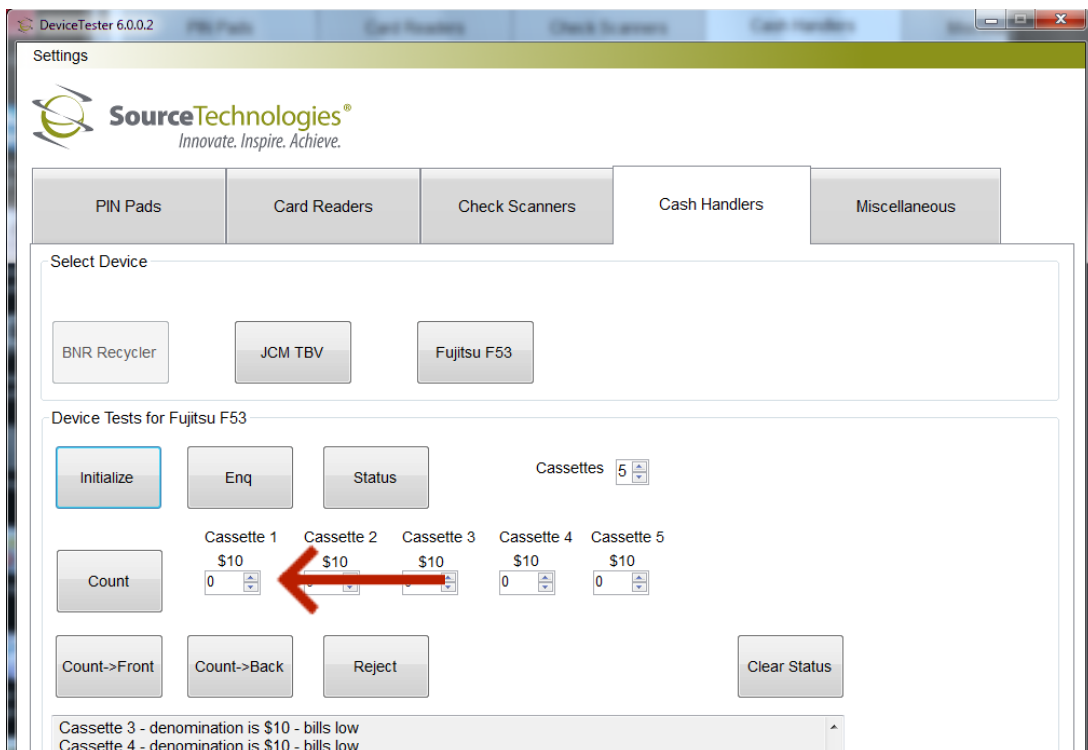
DeviceTester 6.0.0.2

Settings

SourceTechnologies®
Innovate. Inspire. Achieve.

PIN Pads
Card Readers
Check Scanners
Cash Handlers
Miscellaneous

Select Device

BNR Recycler
JCM TBV
Fujitsu F53

Device Tests for Fujitsu F53

Initialize
Enq
Status
Cassettes 5

Cassette 1
$10
0
Cassette 2
$10
0
Cassette 3
$10
0
Cassette 4
$10
0
Cassette 5
$10
0

Count

Count->Front
Count->Back
Reject
Clear Status

Cassette 3 - denomination is \$10 - bills low
Cassette 4 - denomination is \$10 - bills low